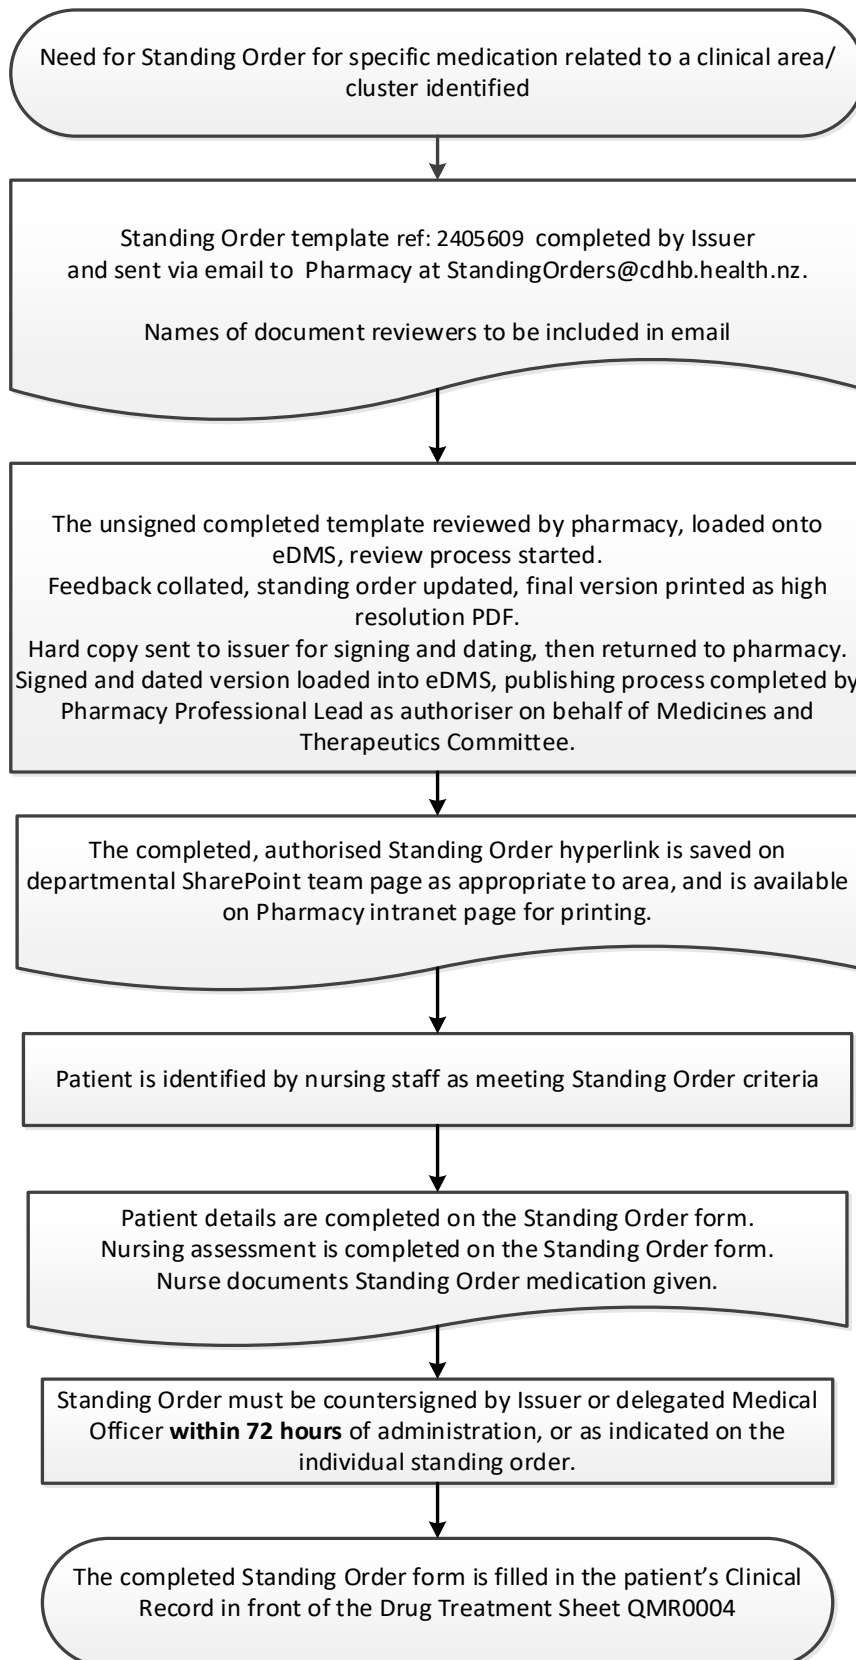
Need for Standing Order for specific medication related to a clinical area/ cluster identified

Standing Order template ref: 2405609 completed by Issuer and sent via email to Pharmacy at StandingOrders@cdhb.health.nz.

Names of document reviewers to be included in email

The unsigned completed template reviewed by pharmacy, loaded onto eDMS, review process started.
Feedback collated, standing order updated, final version printed as high resolution PDF.
Hard copy sent to issuer for signing and dating, then returned to pharmacy.
Signed and dated version loaded into eDMS, publishing process completed by Pharmacy Professional Lead as authoriser on behalf of Medicines and Therapeutics Committee.

The completed, authorised Standing Order hyperlink is saved on departmental SharePoint team page as appropriate to area, and is available on Pharmacy intranet page for printing.

Patient is identified by nursing staff as meeting Standing Order criteria

Patient details are completed on the Standing Order form.
Nursing assessment is completed on the Standing Order form.
Nurse documents Standing Order medication given.

Standing Order must be countersigned by Issuer or delegated Medical Officer **within 72 hours** of administration, or as indicated on the individual standing order.

The completed Standing Order form is filled in the patient's Clinical Record in front of the Drug Treatment Sheet QMR0004